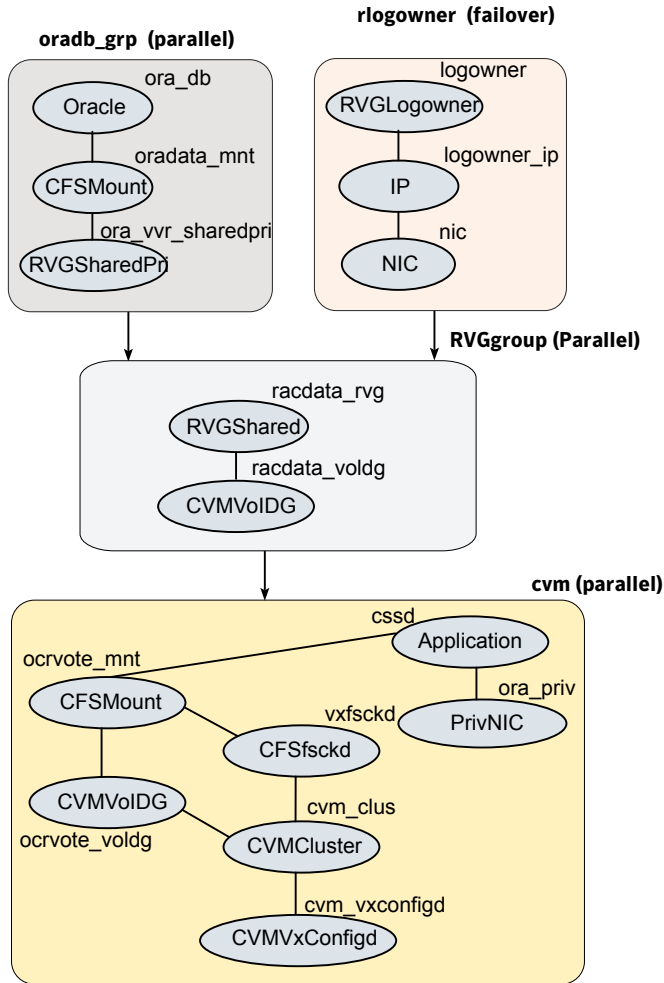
oradb_grp (parallel)

ora_db
Oracle
oradata_mnt
CFSMount
ora_vvr_sharedpri
RVGSharedPri

rlogowner (failover)

logowner
RVGLogowner
logowner_ip
IP
nic
NIC

RVGgroup (Parallel)

racdata_rvg
RVGShared
racdata_voldg
CVMVolDG

cvm (parallel)

cssd
Application
ora_priv
PrivNIC
ocrvote_mnt
CFSMount
vxfsckd
CFSfsckd
CVMVolDG
ocrvote_voldg
cvm_clus
CVMCluster
cvm_vxconfigd
CVMVxConfigd